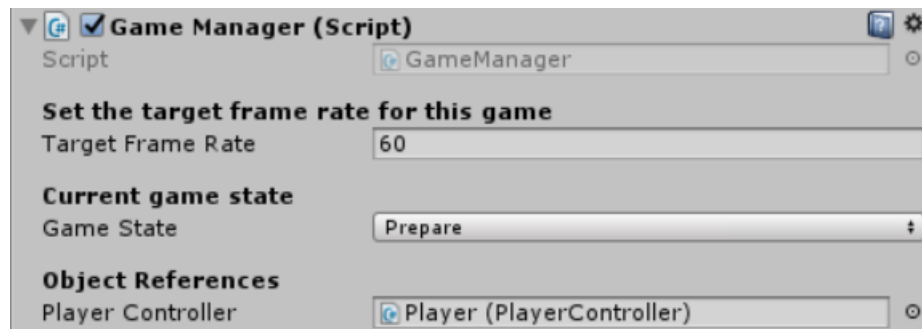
Game Manager (Script)
Script GameManager

Set the target frame rate for this game
Target Frame Rate 60

Current game state
Game State Prepare

Object References
Player Controller Player (PlayerController)